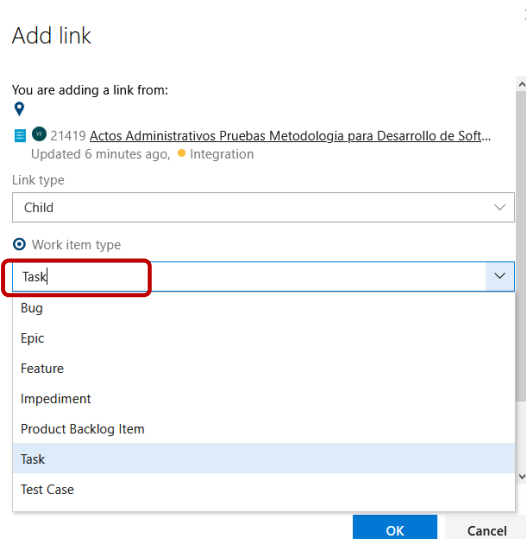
Add link

You are adding a link from:

21419 Actos Administrativos Pruebas Metodologia para Desarrollo de Soft...
Updated 6 minutes ago, Integration

Link type

Child

Work item type

Task

Bug

Epic

Feature

Impediment

Product Backlog Item

Task

Test Case

OK

Cancel